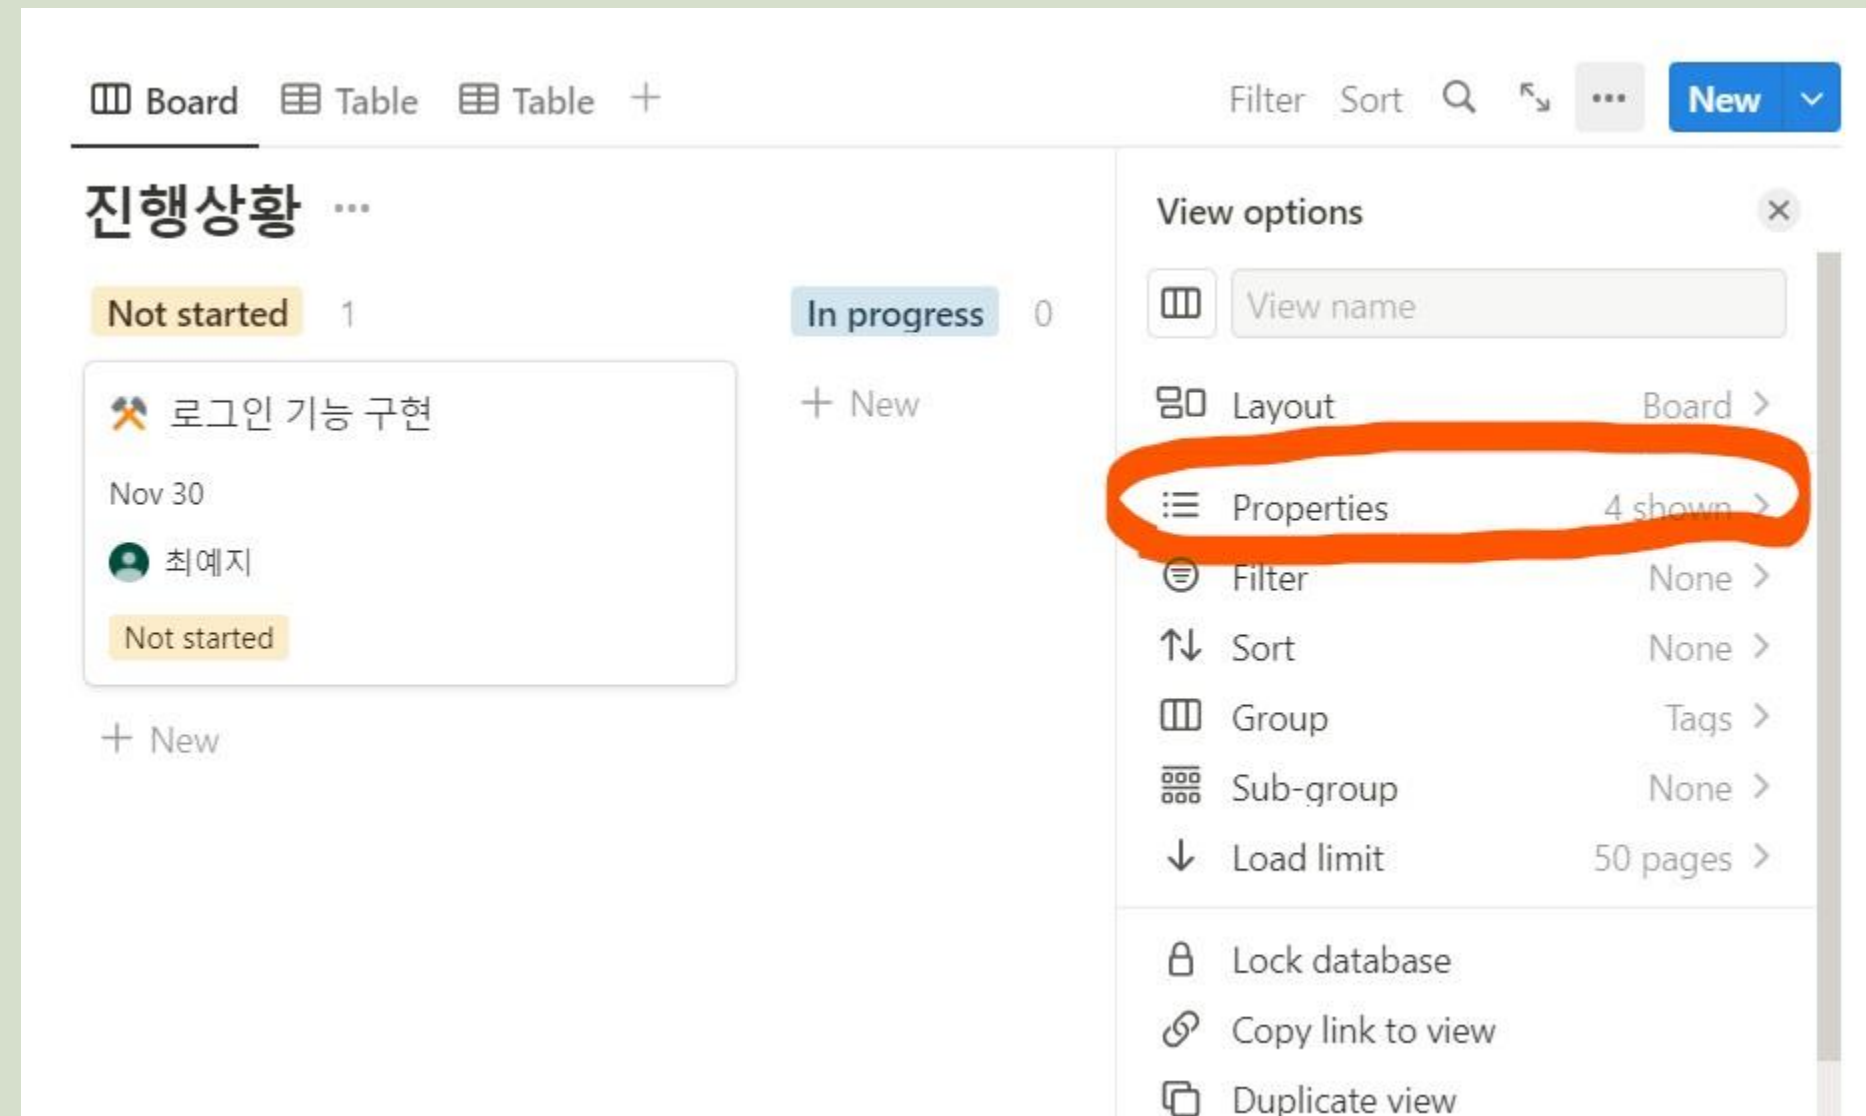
Board Table Table +

Filter Sort New

진행상황 ···

Not started 1

로그인 기능 구현

Nov 30

최예지

Not started

+ New

In progress 0

+ New

View options

View name

Layout Board

Properties 4 shown

Filter None

Sort None

Group Tags

Sub-group None

Load limit 50 pages

Lock database

Copy link to view

Duplicate view